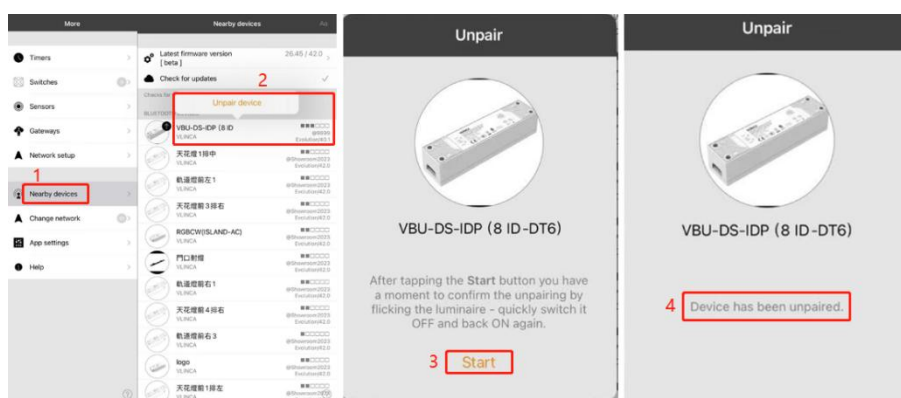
More

Timers
Switches
Sensors
Gateways
Network setup
1
Nearby devices
Change network
App settings
Help

Nearby devices

Latest firmware version [ beta ] 26.45 / 42.0
Check for updates
2
Unpair device
VBU-DS-IDP (8 ID
Evolution42.0
天花燈1排中
VLINCA
@Showroom2023 Evolution42.0
軌道燈前左1
VLINCA
@Showroom2023 Evolution42.0
天花燈前3排右
VLINCA
@Showroom2023 Evolution42.0
RGBCW(ISLAND-AC)
VLINCA
@Showroom2023 Evolution42.0
門口射燈
VLINCA
@Showroom2023 Evolution42.0
軌道燈前右1
VLINCA
@Showroom2023 Evolution42.0
天花燈前4排右
VLINCA
@Showroom2023 Evolution42.0
軌道燈前右3
VLINCA
@Showroom2023 Evolution42.0
logo
VLINCA
@Showroom2023 Evolution42.0
天花燈前1排左
VLINCA
@Showroom2023

Unpair

VBU-DS-IDP (8 ID-DT6)

After tapping the Start button you have a moment to confirm the unpairing by flicking the luminaire - quickly switch it OFF and back ON again.

3 Start

Unpair

VBU-DS-IDP (8 ID-DT6)

4 Device has been unpaired.